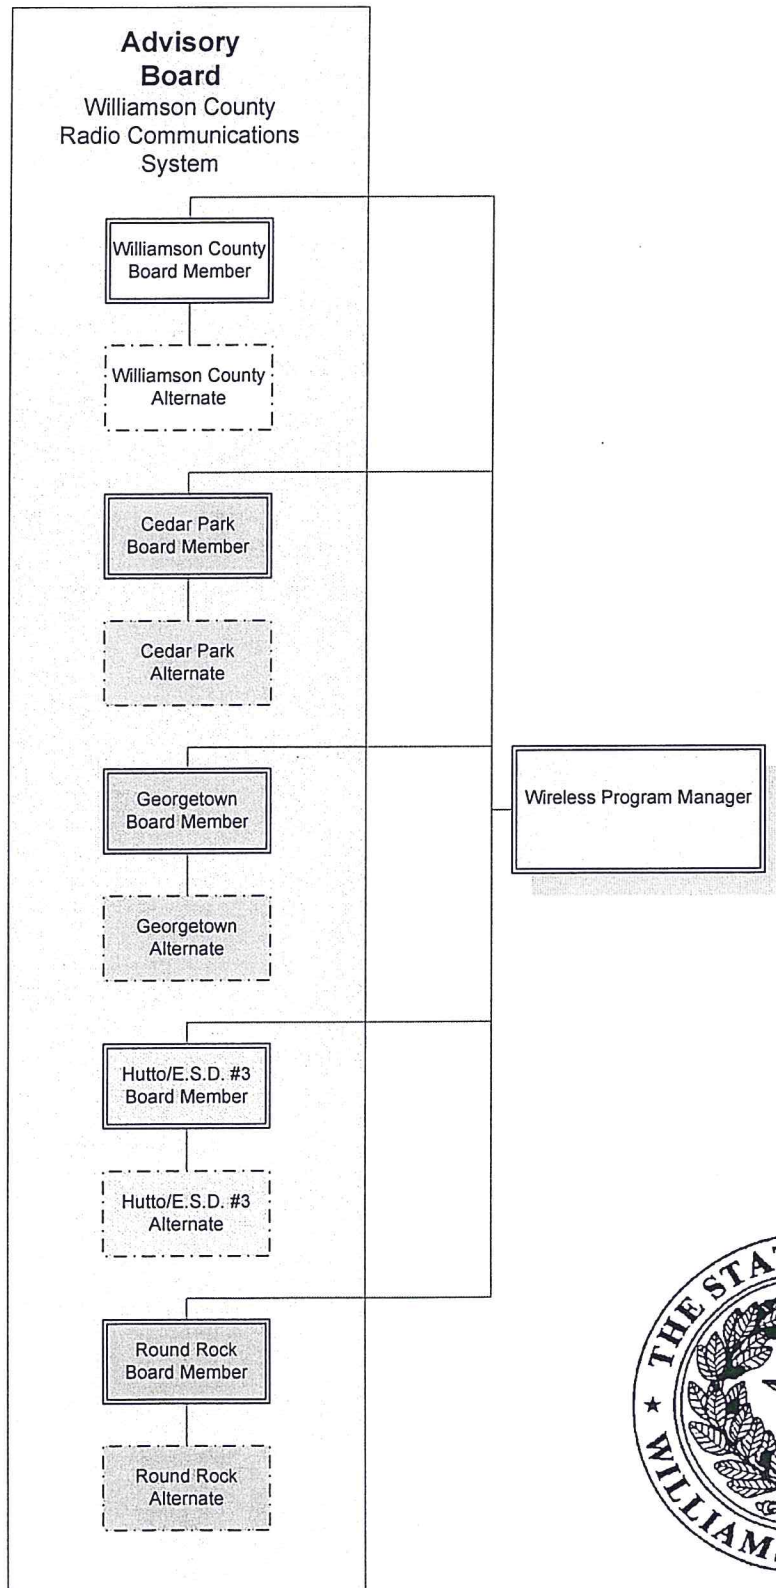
Advisory Board
Williamson County Radio Communications System

Williamson County Board Member

Williamson County Alternate

Cedar Park Board Member

Cedar Park Alternate

Georgetown Board Member

Georgetown Alternate

Hutto/E.S.D. #3 Board Member

Hutto/E.S.D. #3 Alternate

Round Rock Board Member

Round Rock Alternate

Wireless Program Manager

THE STA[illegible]
WILLIAM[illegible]